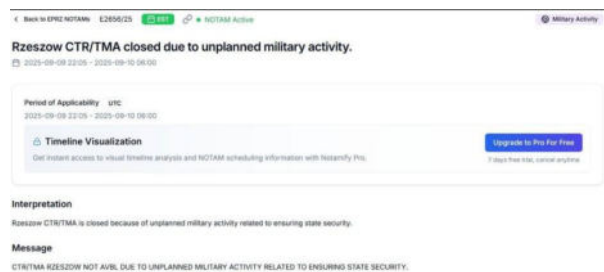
< Back to EPRZ NOTAMs E2656/25 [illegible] NOTAM Active

Military Activity

Rzeszow CTR/TMA closed due to unplanned military activity.

2025-09-09 22:05 - 2025-09-10 06:00

Period of Applicability UTC

2025-09-09 22:05 - 2025-09-10 06:00

Timeline Visualization

Get instant access to visual timeline analysis and NOTAM scheduling information with Notamify Pro.

Upgrade to Pro For Free

7 days free trial, cancel anytime

Interpretation

Rzeszow CTR/TMA is closed because of unplanned military activity related to ensuring state security.

Message

CTR/TMA RZESZOW NOT AVBL DUE TO UNPLANNED MILITARY ACTIVITY RELATED TO ENSURING STATE SECURITY.